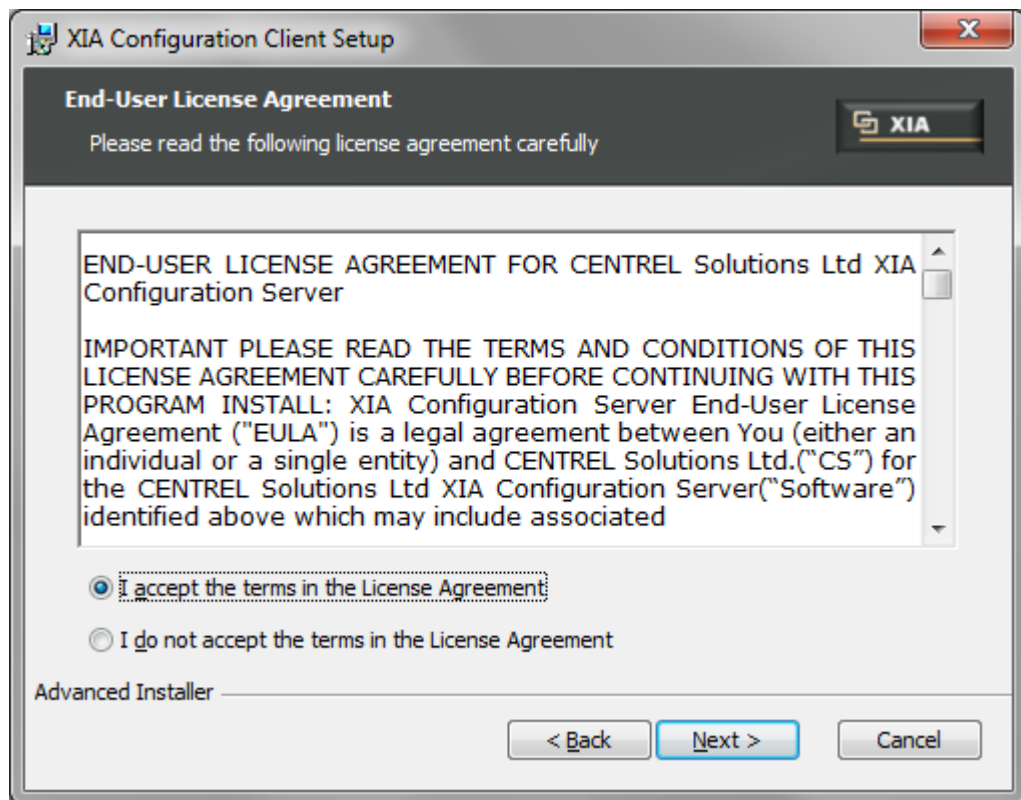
XIA Configuration Client Setup

End-User License Agreement

Please read the following license agreement carefully

XIA

END-USER LICENSE AGREEMENT FOR CENTREL Solutions Ltd XIA Configuration Server

IMPORTANT PLEASE READ THE TERMS AND CONDITIONS OF THIS LICENSE AGREEMENT CAREFULLY BEFORE CONTINUING WITH THIS PROGRAM INSTALL: XIA Configuration Server End-User License Agreement ("EULA") is a legal agreement between You (either an individual or a single entity) and CENTREL Solutions Ltd.("CS") for the CENTREL Solutions Ltd XIA Configuration Server("Software") identified above which may include associated

I accept the terms in the License Agreement

I do not accept the terms in the License Agreement

Advanced Installer

< Back

Next >

Cancel